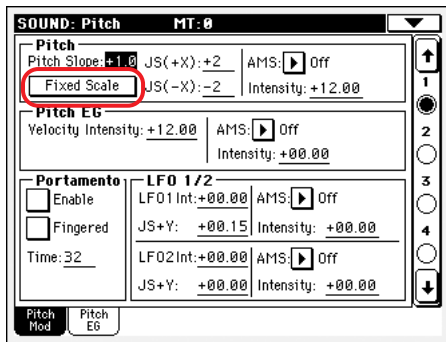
SOUND: Pitch MT:0

Pitch
Pitch Slope: +1.0 JS(+X): +2 AMS: Off
Fixed Scale JS(-X): -2 Intensity: +12.00

Pitch EG
Velocity Intensity: +12.00 AMS: Off
Intensity: +00.00

Portamento
Enable
Fingered
Time: 32

LFO 1/2
LFO1 Int: +00.00 AMS: Off
JS+Y: +00.15 Intensity: +00.00
LFO2 Int: +00.00 AMS: Off
JS+Y: +00.00 Intensity: +00.00

1
2
3
4

Pitch Mod
Pitch EG